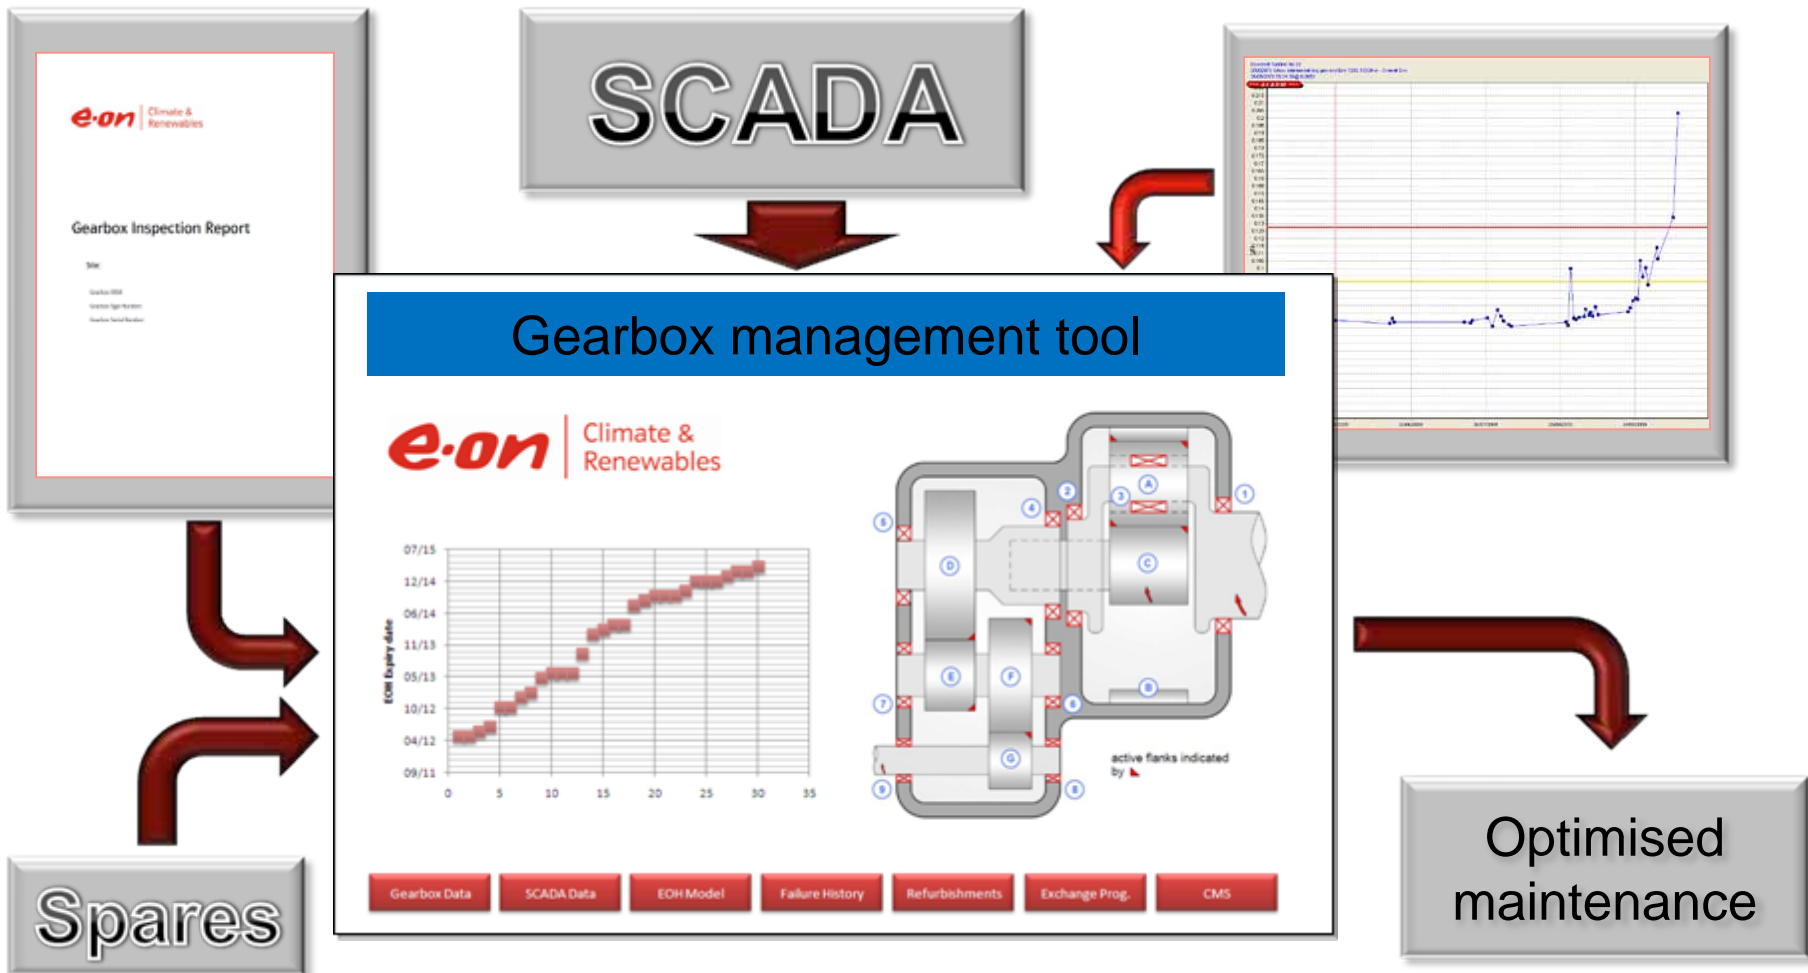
e·on Climate & Renewables

Gearbox Inspection Report

Site:

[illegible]

SCADA

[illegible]

Gearbox management tool

e·on Climate & Renewables

| 07/15 |
|---|
| 12/14 |
| 06/14 |
| 11/13 |
| 05/13 |
| 10/12 |
| 04/12 |
| 09/11 |

EOH Expiry date

0 5 10 15 20 25 30 35

A B C D E F G

1 2 3 4 5 6 7 8 9

active flanks indicated by

Gearbox Data | SCADA Data | EOH Model | Failure History | Refurbishments | Exchange Prog. | CMS

Spares

Optimised maintenance